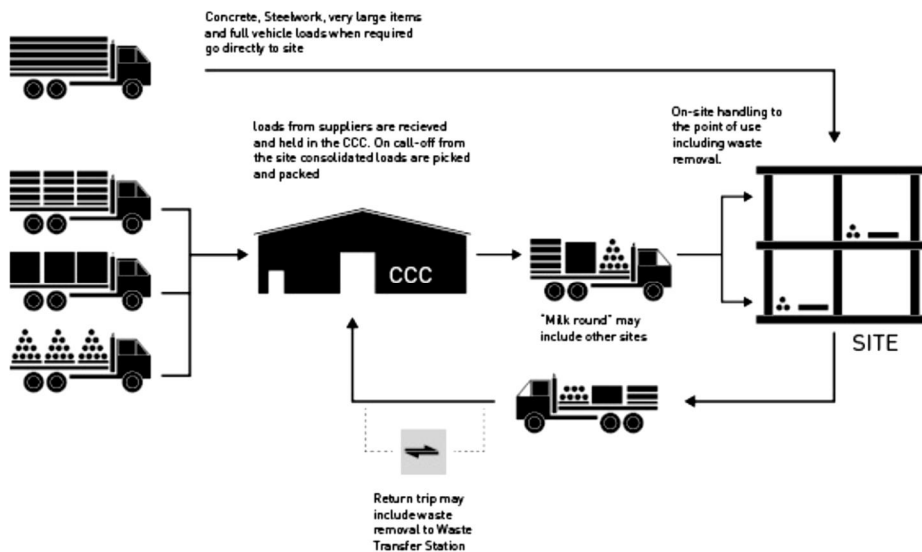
Concrete, Steelwork, very large items and full vehicle loads when required go directly to site

loads from suppliers are recieved and held in the CCC. On call-off from the site consolidated loads are picked and packed

On-site handling to the point of use including waste removal.

CCC

"Milk round" may include other sites

SITE

Return trip may include waste removal to Waste Transfer Station